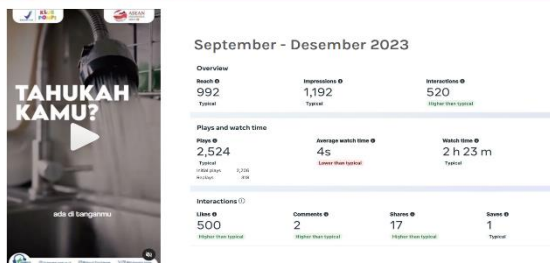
TAHUKAH KAMU?

ada di tanganmu

September - Desember 2023

Overview

Reach
992
Typical

Impressions
1,192
Typical

Interactions
520
Higher than typical

Plays and watch time

Plays
2,524
Typical
Initial plays 2,126
Replays 398

Average watch time
4s
Lower than typical

Watch time
2 h 23 m
Typical

Interactions

Likes
500
Higher than typical

Comments
2
Higher than typical

Shares
17
Higher than typical

Saves
1
Typical